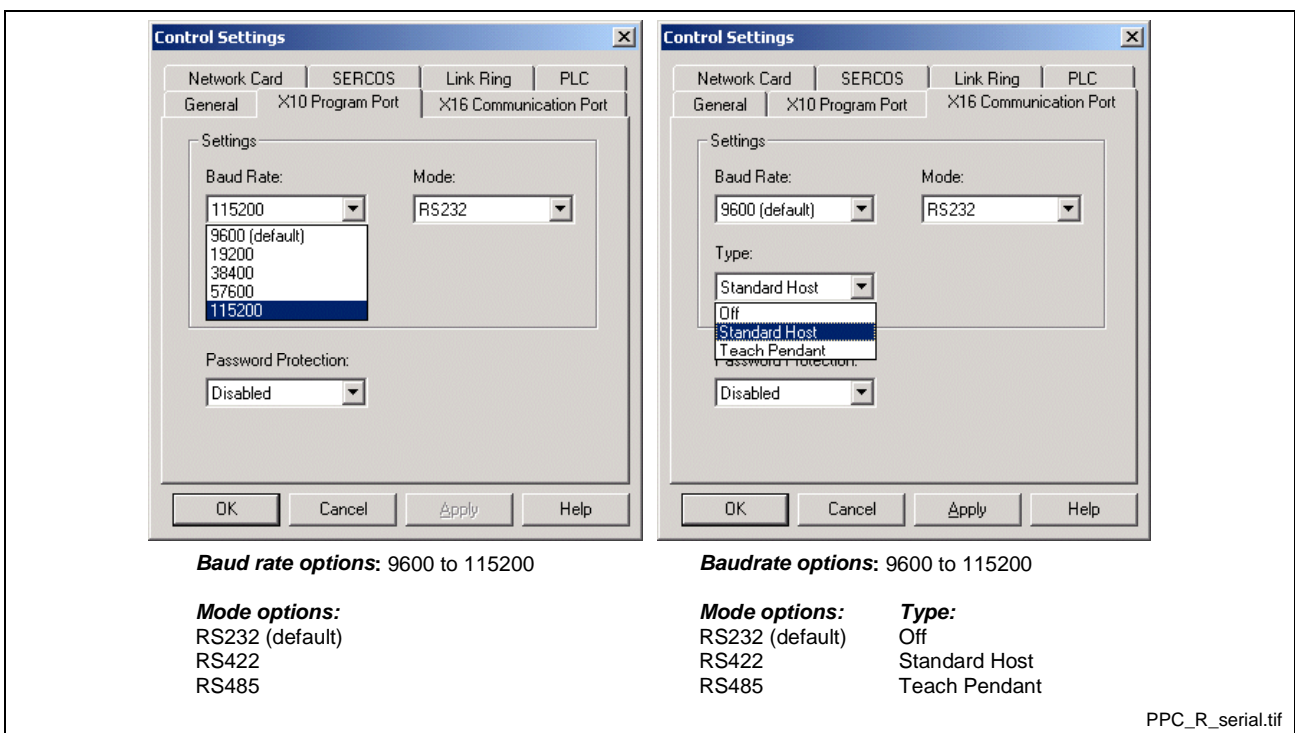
Control Settings

Network Card | SERCOS | Link Ring | PLC
General | X10 Program Port | X16 Communication Port

Settings

Baud Rate: 115200

Mode: RS232

9600 (default)
19200
38400
57600
115200

Password Protection: Disabled

OK | Cancel | Apply | Help

Control Settings

Network Card | SERCOS | Link Ring | PLC
General | X10 Program Port | X16 Communication Port

Settings

Baud Rate: 9600 (default)

Mode: RS232

Type: Standard Host

Off
Standard Host
Teach Pendant

Password Protection: Disabled

OK | Cancel | Apply | Help

***Baud rate options*:** 9600 to 115200

***Mode options:***
RS232 (default)
RS422
RS485

***Baudrate options*:** 9600 to 115200

| ***Mode options:*** | ***Type:*** |
|---|---|
| RS232 (default) | Off |
| RS422 | Standard Host |
| RS485 | Teach Pendant |

PPC_R_serial.tif